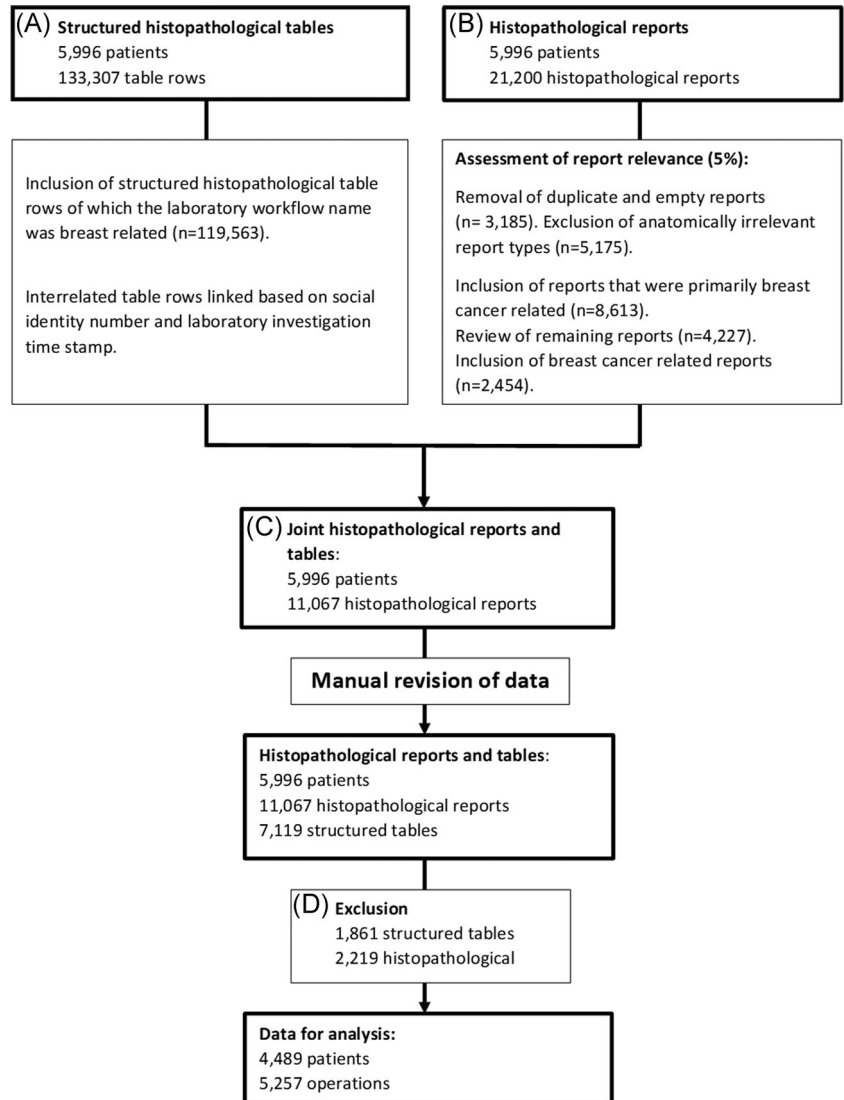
(A) Structured histopathological tables
5,996 patients
133,307 table rows

(B) Histopathological reports
5,996 patients
21,200 histopathological reports

Inclusion of structured histopathological table rows of which the laboratory workflow name was breast related (n=119,563).

Interrelated table rows linked based on social identity number and laboratory investigation time stamp.

Assessment of report relevance (5%):

Removal of duplicate and empty reports (n= 3,185). Exclusion of anatomically irrelevant report types (n=5,175).

Inclusion of reports that were primarily breast cancer related (n=8,613).
Review of remaining reports (n=4,227).
Inclusion of breast cancer related reports (n=2,454).

(C) Joint histopathological reports and tables:
5,996 patients
11,067 histopathological reports

Manual revision of data

Histopathological reports and tables:
5,996 patients
11,067 histopathological reports
7,119 structured tables

(D) Exclusion
1,861 structured tables
2,219 histopathological

Data for analysis:
4,489 patients
5,257 operations